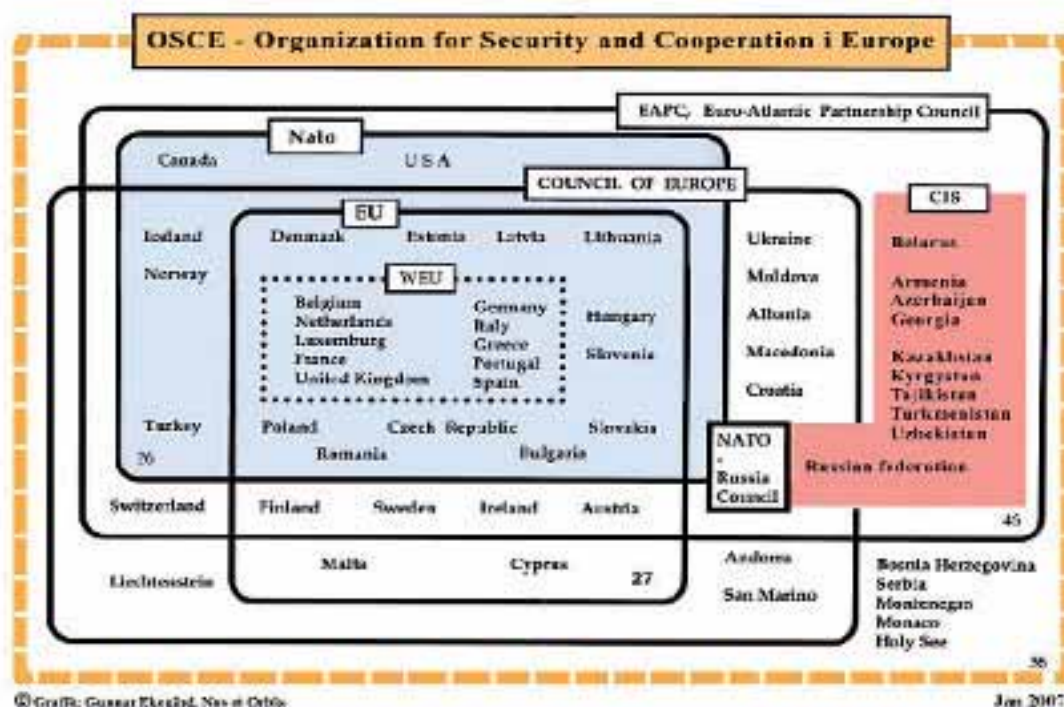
OSCE - Organization for Security and Cooperation i Europe

EAPC, Euro-Atlantic Partnership Council

Nato

Canada

USA

COUNCIL OF EUROPE

CIS

EU

Iceland

Norway

Denmark

Estonia

Latvia

Lithuania

Ukraine

Moldova

Albania

Macedonia

Croatia

Belarus

Armenia
Azerbaijan
Georgia

Kazakhstan
Kyrgystan
Tajikistan
Turkmenistan
Uzbekistan

WEU

Belgium
Netherlands
Luxemburg
France
United Kingdom

Germany
Italy
Greece
Portugal
Spain

Hungary

Slovenia

Turkey

26

Poland

Czech Republic

Slovakia

Romania

Bulgaria

NATO
-
Russia
Council

Russian federation

Switzerland

Finland

Sweden

Ireland

Austria

45

Liechtenstein

Malta

Cyprus

27

Andorra

San Marino

Bosnia Herzegovina
Serbia
Montenegro
Monaco
Holy See

56

© Grafik: Gunnar Ekeglad, Nus et Orbis

Jan 2007